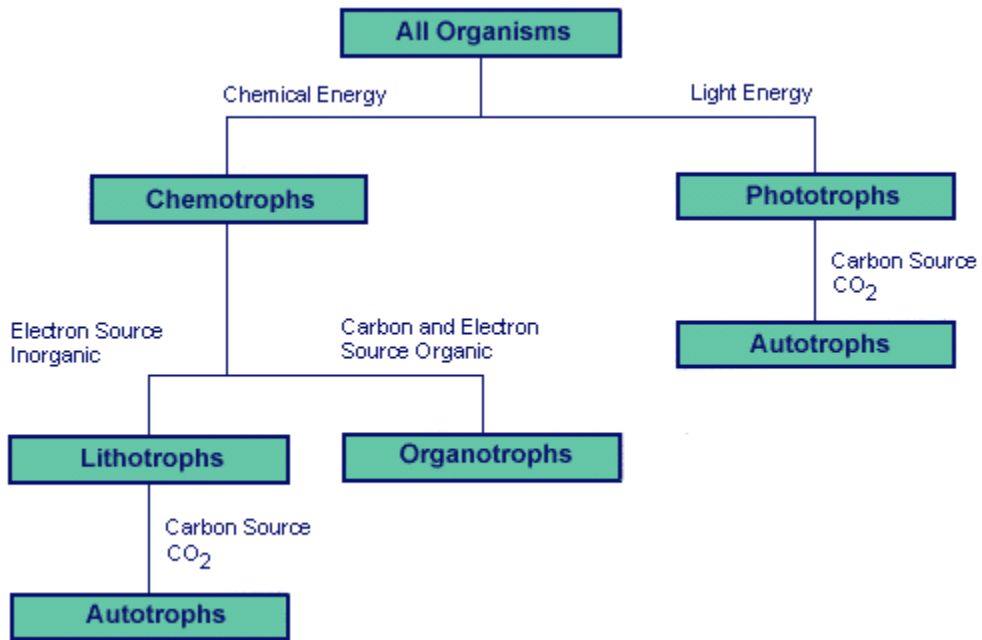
All Organisms

Chemical Energy

Light Energy

Chemotrophs

Phototrophs

Carbon Source $CO_2$

Electron Source Inorganic

Carbon and Electron Source Organic

Autotrophs

Lithotrophs

Organotrophs

Carbon Source $CO_2$

Autotrophs